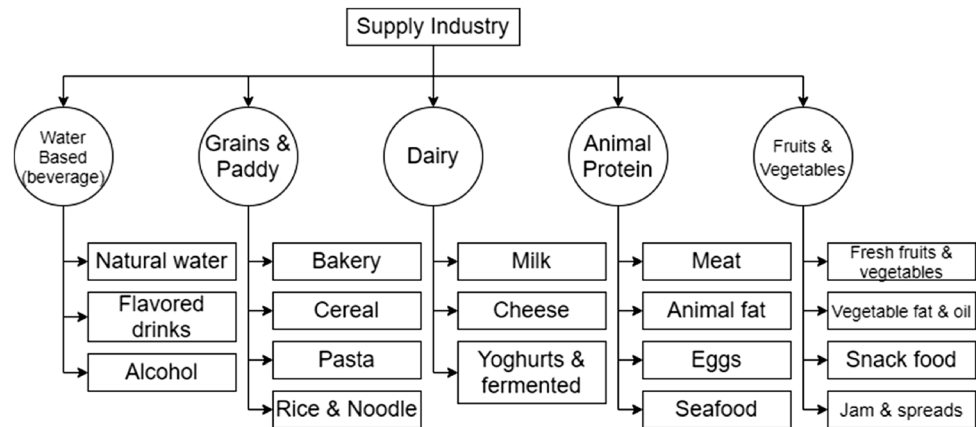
Supply Industry

Water Based (beverage)

Natural water

Flavored drinks

Alcohol

Grains & Paddy

Bakery

Cereal

Pasta

Rice & Noodle

Dairy

Milk

Cheese

Yoghurts & fermented

Animal Protein

Meat

Animal fat

Eggs

Seafood

Fruits & Vegetables

Fresh fruits & vegetables

Vegetable fat & oil

Snack food

Jam & spreads